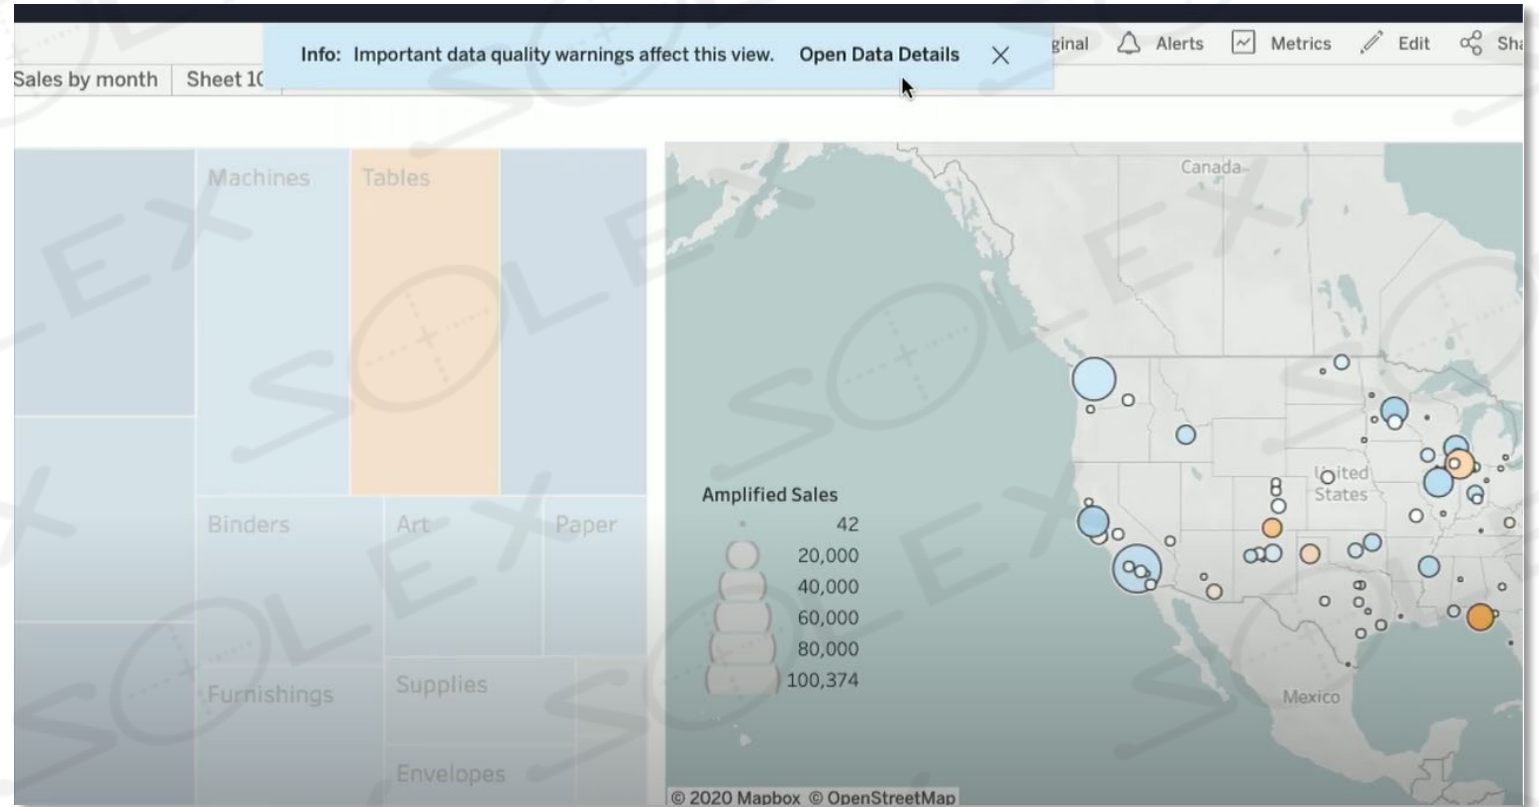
Info: Important data quality warnings affect this view. Open Data Details

ginal Alerts Metrics Edit Sha

Sales by month Sheet 1(

Machines Tables

Binders Art Paper

Furnishings Supplies

Envelopes

Canada

United States

Mexico

Amplified Sales

42

20,000

40,000

60,000

80,000

100,374

© 2020 Mapbox © OpenStreetMap